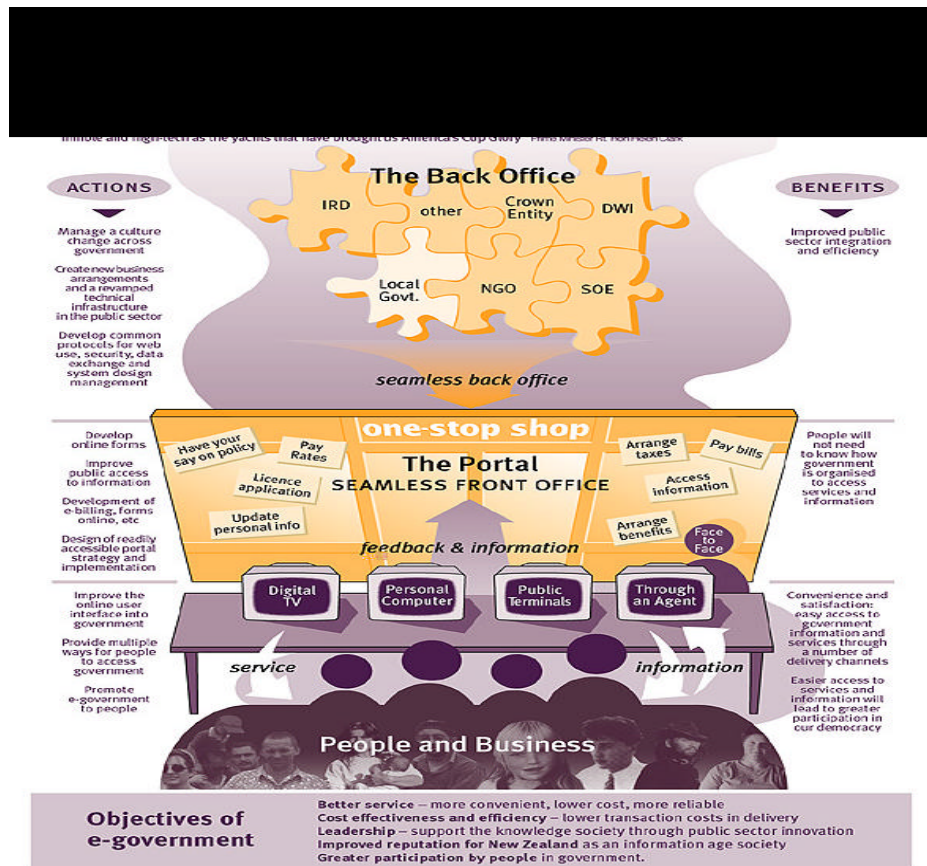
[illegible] innovative and high-tech as the yachts that have brought us America's Cup Glory – Prime Minister Rt Hon Helen Clark

ACTIONS

Manage a culture change across government

Create new business arrangements and a revamped technical infrastructure in the public sector

Develop common protocols for web use, security, data exchange and system design management

The Back Office

IRD

other

Crown Entity

DWI

Local Govt.

NGO

SOE

BENEFITS

Improved public sector integration and efficiency

seamless back office

Develop online forms

Improve public access to information

Development of e-billing, forms online, etc

Design of readily accessible portal strategy and implementation

one-stop shop

Have your say on policy

Pay Rates

Licence application

Update personal info

The Portal

SEAMLESS FRONT OFFICE

Arrange taxes

Pay bills

Access information

Arrange benefits

Face to Face

feedback & information

People will not need to know how government is organised to access services and information

Improve the online user interface into government

Provide multiple ways for people to access government

Promote e-government to people

Digital TV

Personal Computer

Public Terminals

Through an Agent

service

information

People and Business

Convenience and satisfaction: easy access to government information and services through a number of delivery channels

Easier access to services and information will lead to greater participation in our democracy

Objectives of e-government

Better service – more convenient, lower cost, more reliable
Cost effectiveness and efficiency – lower transaction costs in delivery
Leadership – support the knowledge society through public sector innovation
Improved reputation for New Zealand as an information age society
Greater participation by people in government.